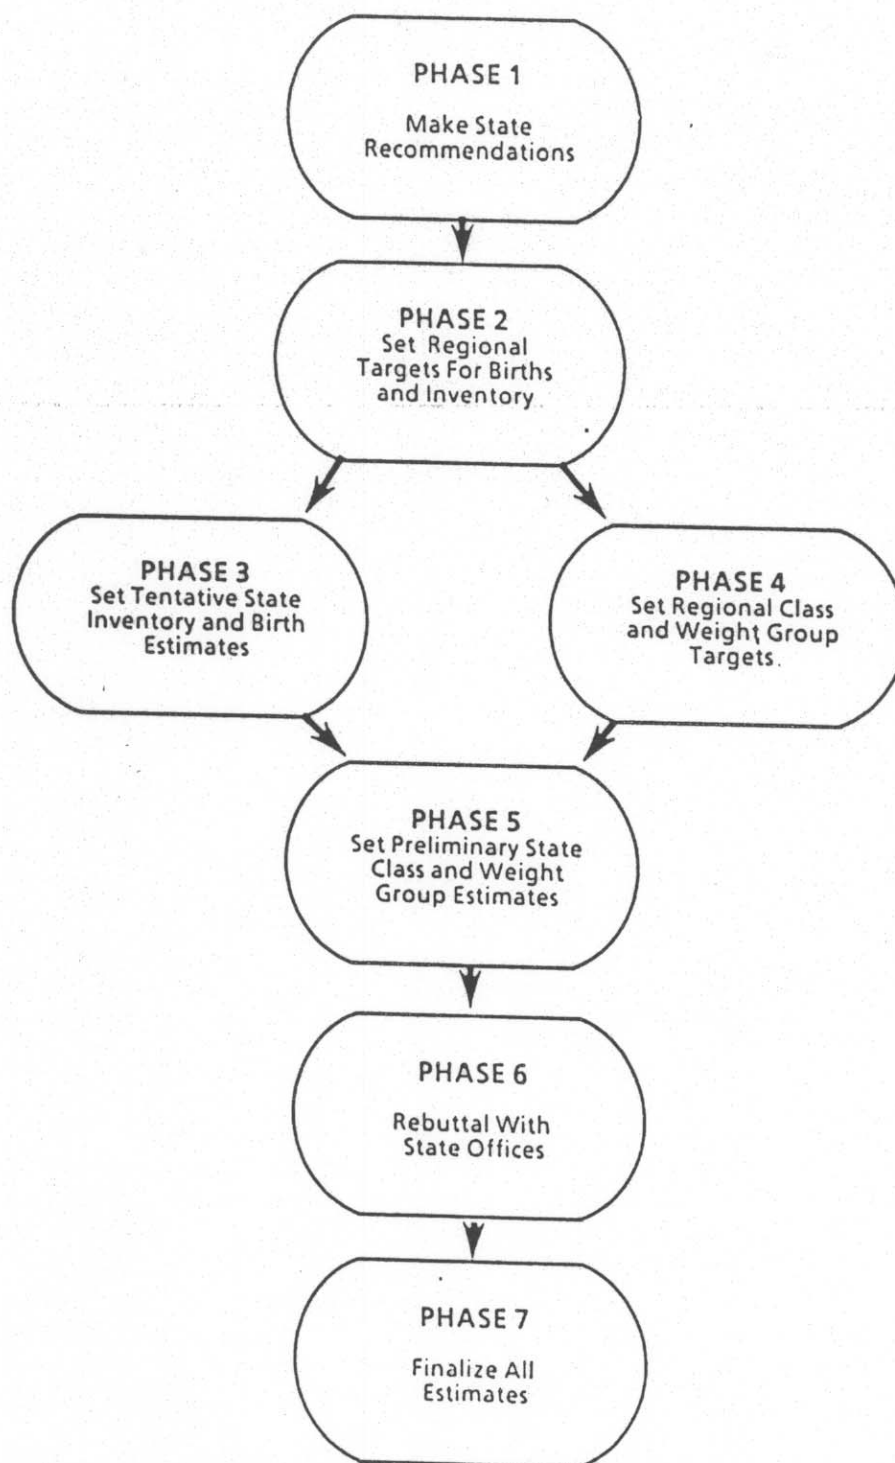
PHASE 1
Make State Recommendations

PHASE 2
Set Regional Targets For Births and Inventory

PHASE 3
Set Tentative State Inventory and Birth Estimates

PHASE 4
Set Regional Class and Weight Group Targets.

PHASE 5
Set Preliminary State Class and Weight Group Estimates

PHASE 6
Rebuttal With State Offices

PHASE 7
Finalize All Estimates